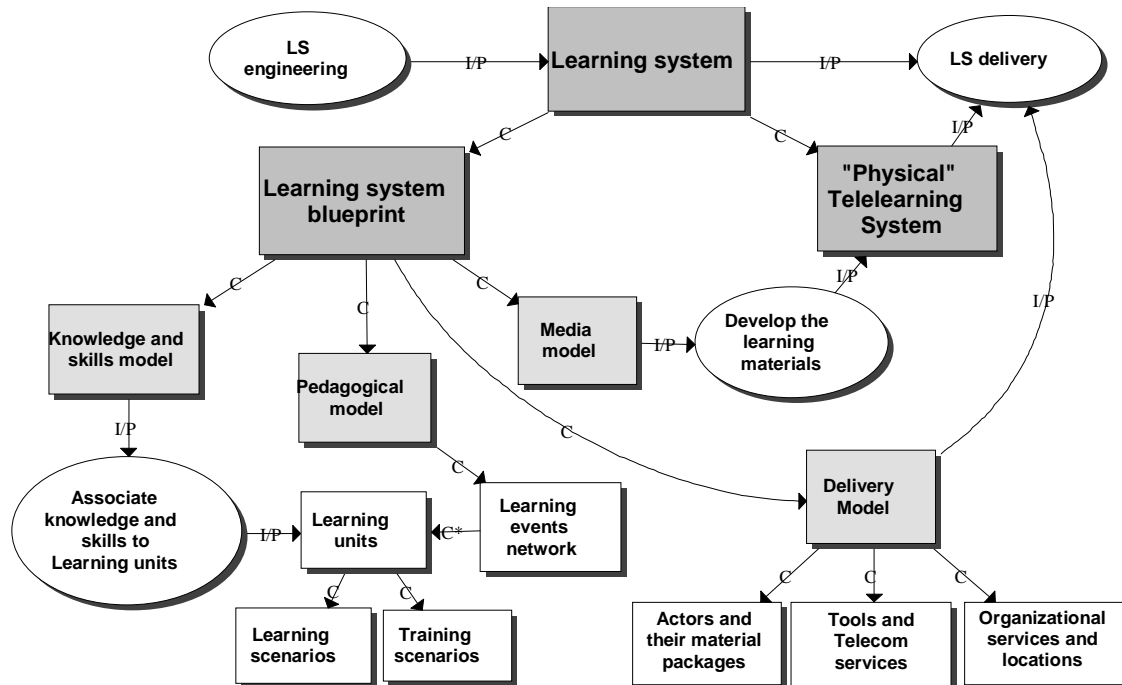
LS engineering

I/P

Learning system

I/P

LS delivery

C

C

I/P

Learning system blueprint

"Physical" Telelearning System

I/P

C

C

C

I/P

Knowledge and skills model

Media model

I/P

Develop the learning materials

Pedagogical model

I/P

C

C

Associate knowledge and skills to Learning units

I/P

Learning units

C*

Learning events network

Delivery Model

C

C

Learning scenarios

Training scenarios

C

C

C

Actors and their material packages

Tools and Telecom services

Organizational services and locations